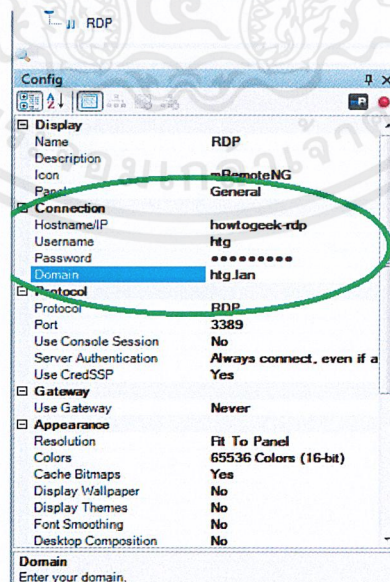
RDP

Config

Display
Name RDP
Description
Icon mRemoteNG
Panel General
Connection
Hostname/IP howtogeek-rdp
Username htg
Password ●●●●●●●●●
Domain htg.lan
Protocol
Protocol RDP
Port 3389
Use Console Session No
Server Authentication Always connect, even if a
Use CredSSP Yes
Gateway
Use Gateway Never
Appearance
Resolution Fit To Panel
Colors 65536 Colors (16-bit)
Cache Bitmaps Yes
Display Wallpaper No
Display Themes No
Font Smoothing No
Desktop Composition No

Domain
Enter your domain.